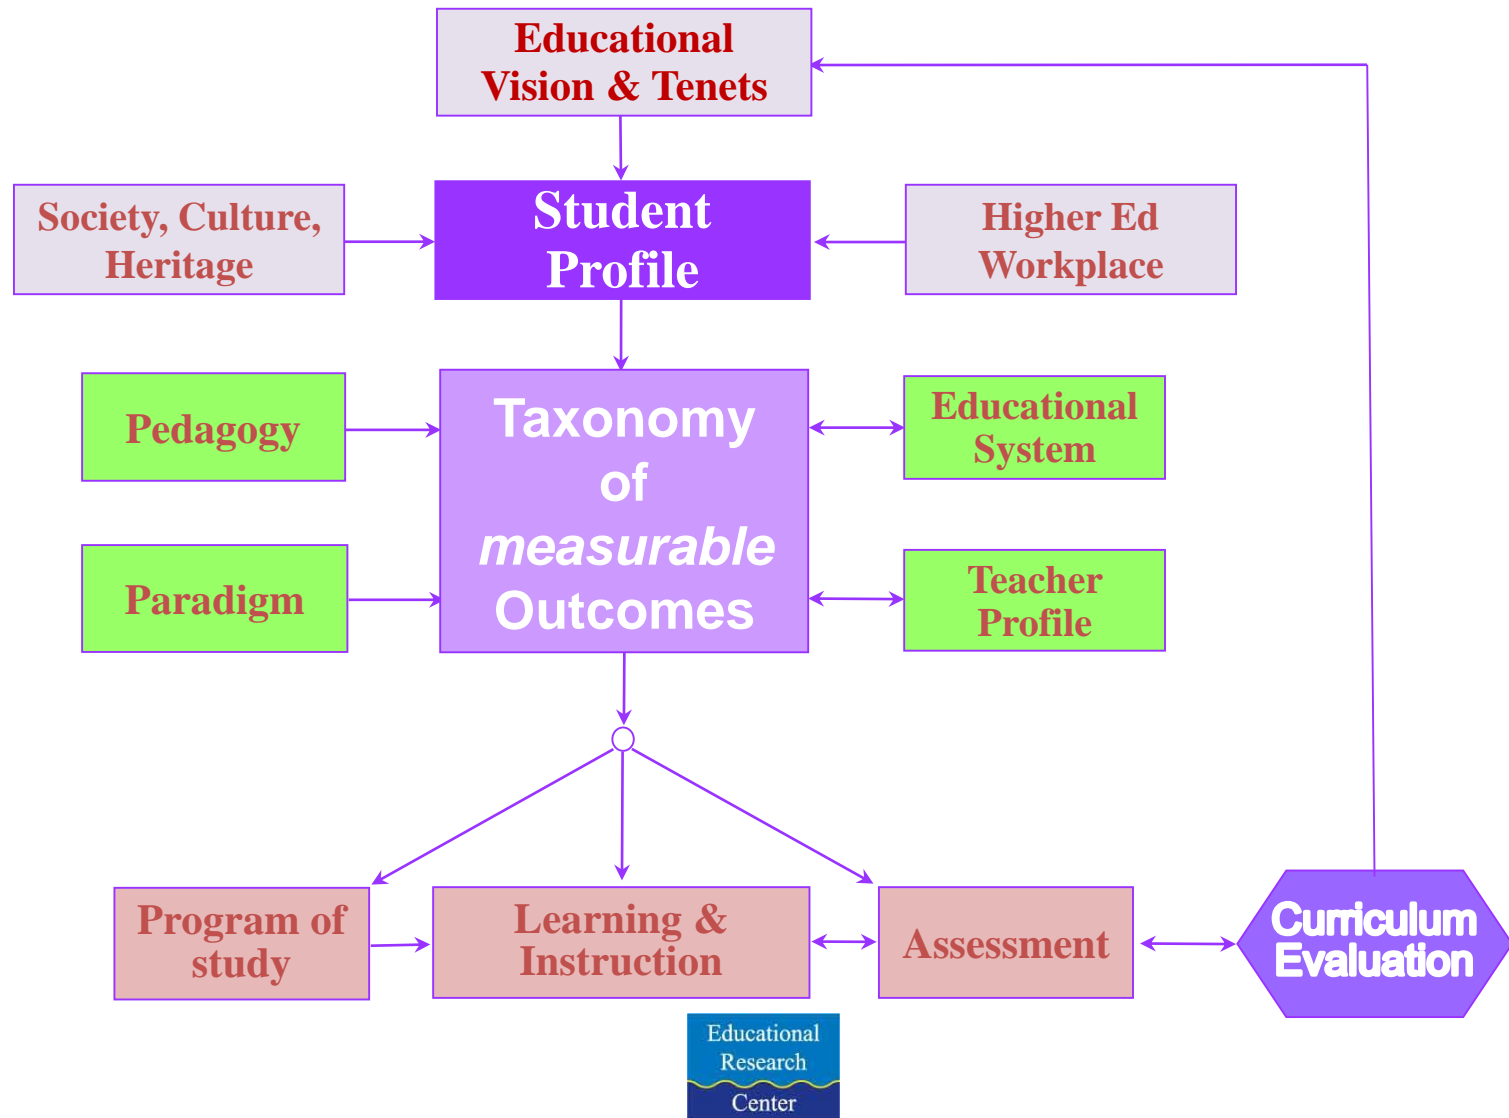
Educational Vision & Tenets

Society, Culture, Heritage

Student Profile

Higher Ed Workplace

Pedagogy

Taxonomy of *measurable* Outcomes

Educational System

Paradigm

Teacher Profile

Program of study

Learning & Instruction

Assessment

Curriculum Evaluation

Educational Research Center